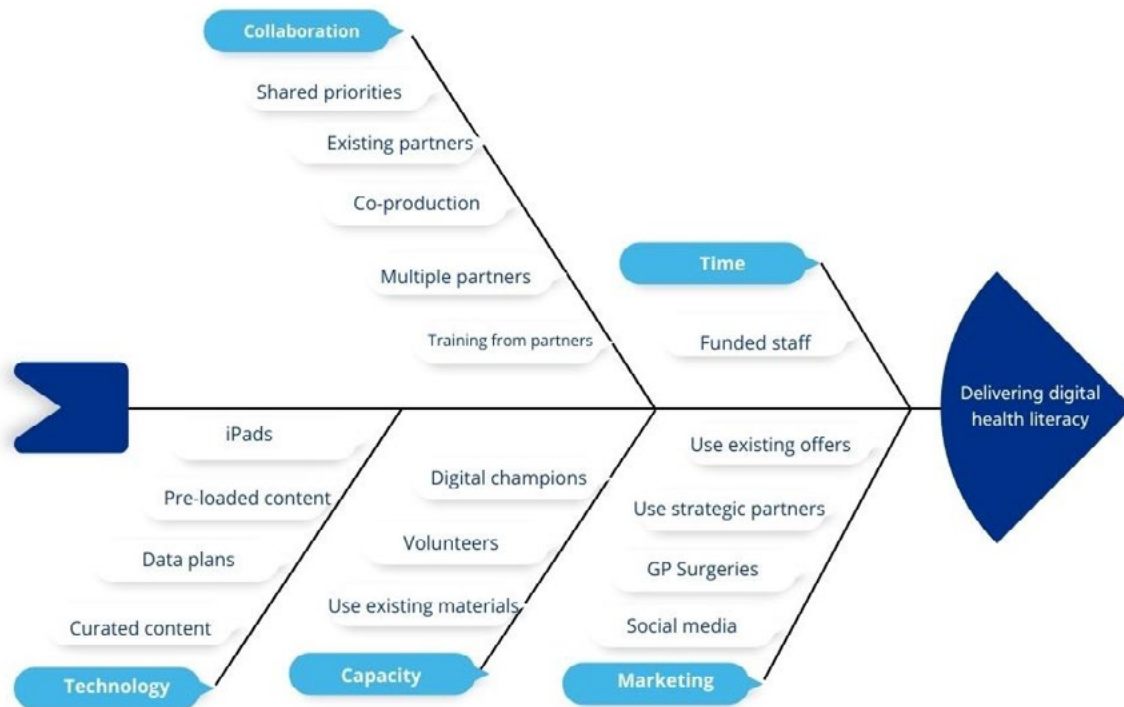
Collaboration

Shared priorities

Existing partners

Co-production

Multiple partners

Training from partners

Time

Funded staff

Delivering digital health literacy

iPads

Pre-loaded content

Data plans

Curated content

Technology

Digital champions

Volunteers

Use existing materials

Capacity

Use existing offers

Use strategic partners

GP Surgeries

Social media

Marketing